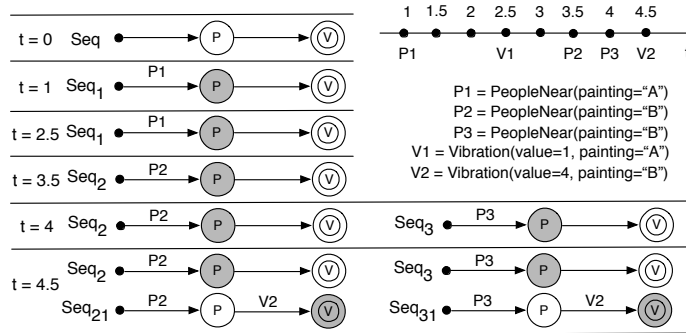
t = 0 Seq P V

t = 1 $Seq_1$ P1 P V

t = 2.5 $Seq_1$ P1 P V

t = 3.5 $Seq_2$ P2 P V

t = 4 $Seq_2$ P2 P V

$Seq_3$ P3 P V

t = 4.5 $Seq_2$ P2 P V

$Seq_{21}$ P2 P V2 V

$Seq_3$ P3 P V

$Seq_{31}$ P3 P V2 V

1 1.5 2 2.5 3 3.5 4 4.5

P1 V1 P2 P3 V2

P1 = PeopleNear(painting="A")
P2 = PeopleNear(painting="B")
P3 = PeopleNear(painting="B")
V1 = Vibration(value=1, painting="A")
V2 = Vibration(value=4, painting="B")